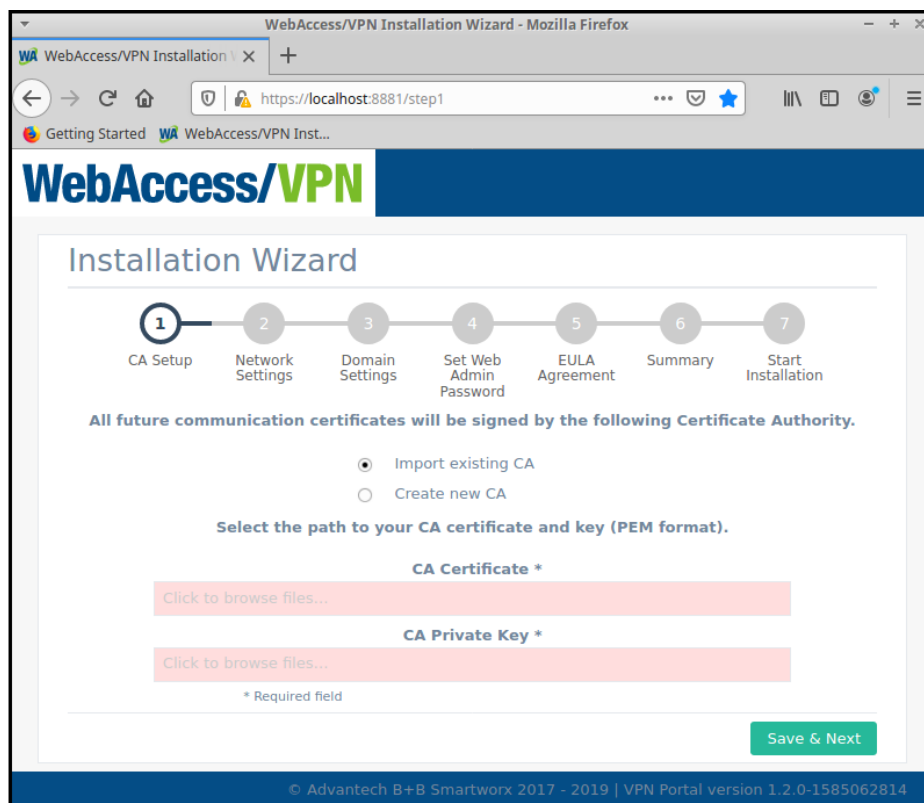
WebAccess/VPN Installation Wizard - Mozilla Firefox

WA WebAccess/VPN Installation

https://localhost:8881/step1

Getting Started WA WebAccess/VPN Inst...

WebAccess/VPN

Installation Wizard

1 CA Setup
2 Network Settings
3 Domain Settings
4 Set Web Admin Password
5 EULA Agreement
6 Summary
7 Start Installation

All future communication certificates will be signed by the following Certificate Authority.

Import existing CA
Create new CA

Select the path to your CA certificate and key (PEM format).

CA Certificate *

Click to browse files...

CA Private Key *

Click to browse files...

* Required field

Save & Next

© Advantech B+B Smartworx 2017 - 2019 | VPN Portal version 1.2.0-1585062814